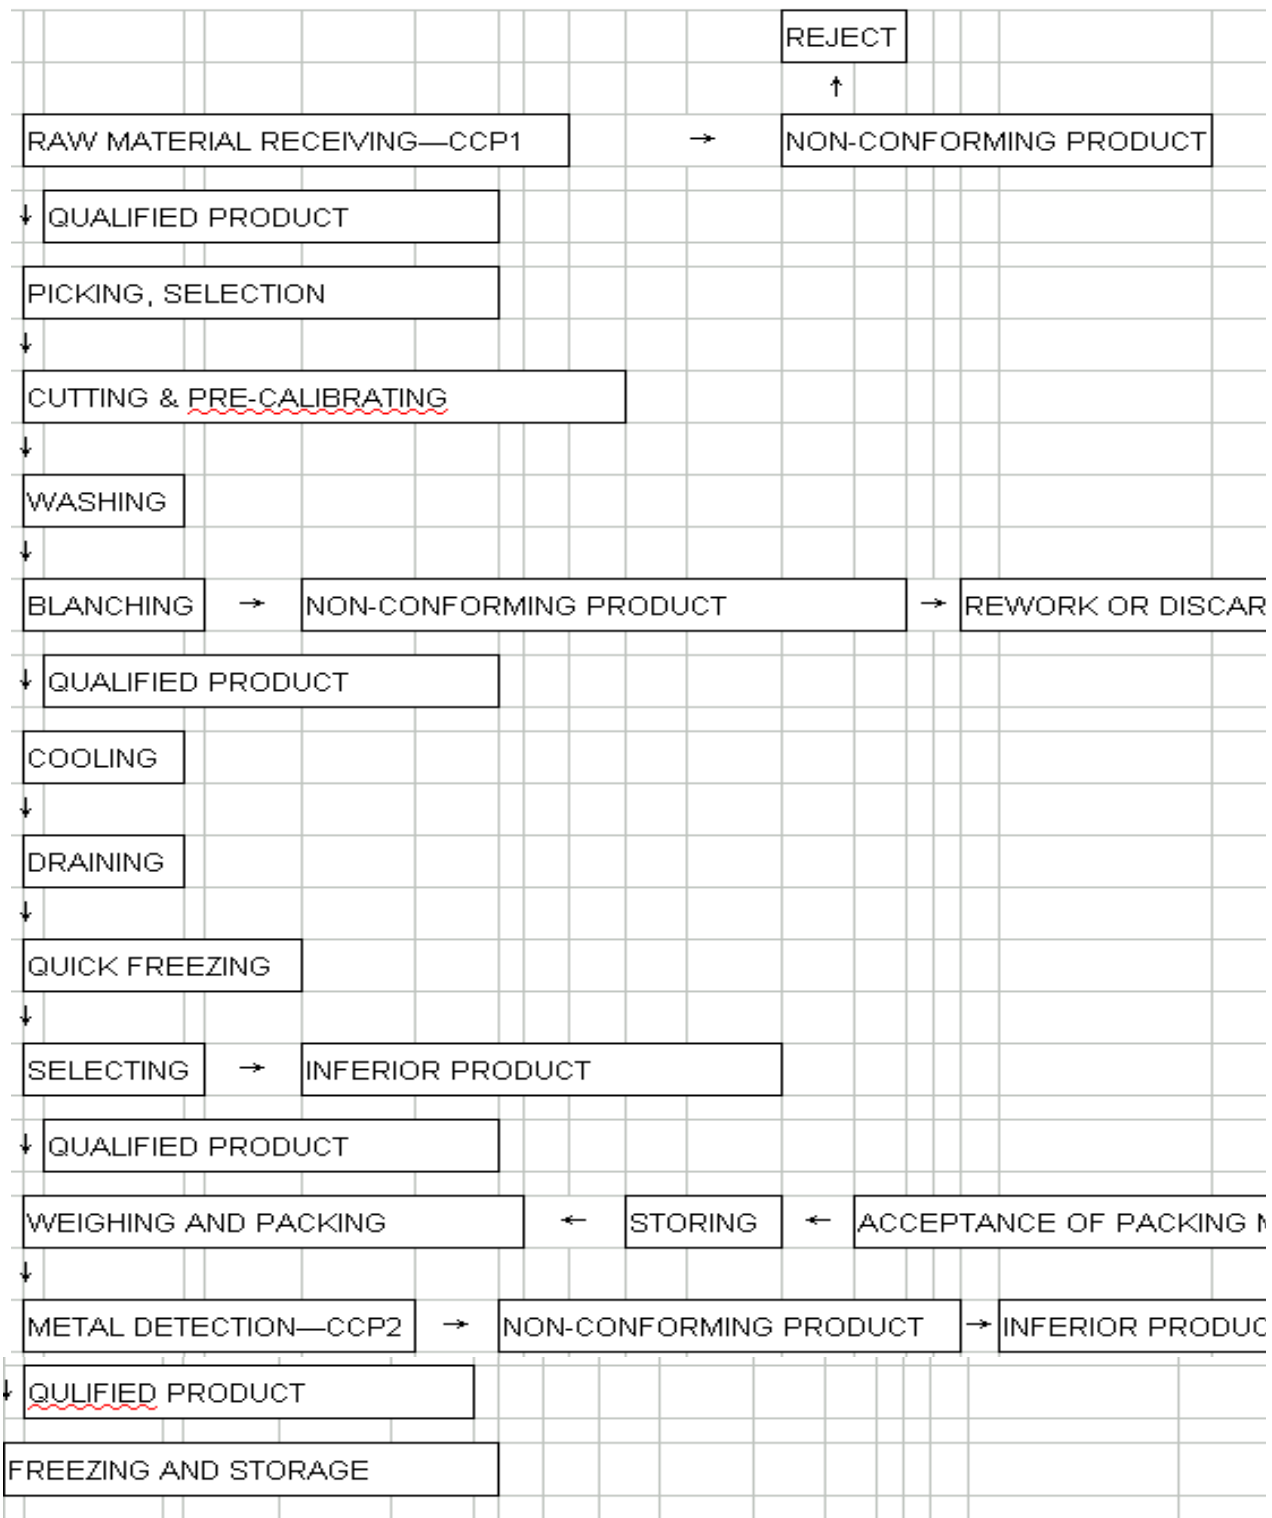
REJECT

↑

RAW MATERIAL RECEIVING—CCP1 → NON-CONFORMING PRODUCT

↓ QUALIFIED PRODUCT

PICKING, SELECTION

↓

CUTTING & PRE-CALIBRATING

↓

WASHING

↓

BLANCHING → NON-CONFORMING PRODUCT → REWORK OR DISCAR

↓ QUALIFIED PRODUCT

COOLING

↓

DRAINING

↓

QUICK FREEZING

↓

SELECTING → INFERIOR PRODUCT

↓ QUALIFIED PRODUCT

WEIGHING AND PACKING ← STORING ← ACCEPTANCE OF PACKING M

↓

METAL DETECTION—CCP2 → NON-CONFORMING PRODUCT → INFERIOR PRODUC

↓ QULIFIED PRODUCT

FREEZING AND STORAGE